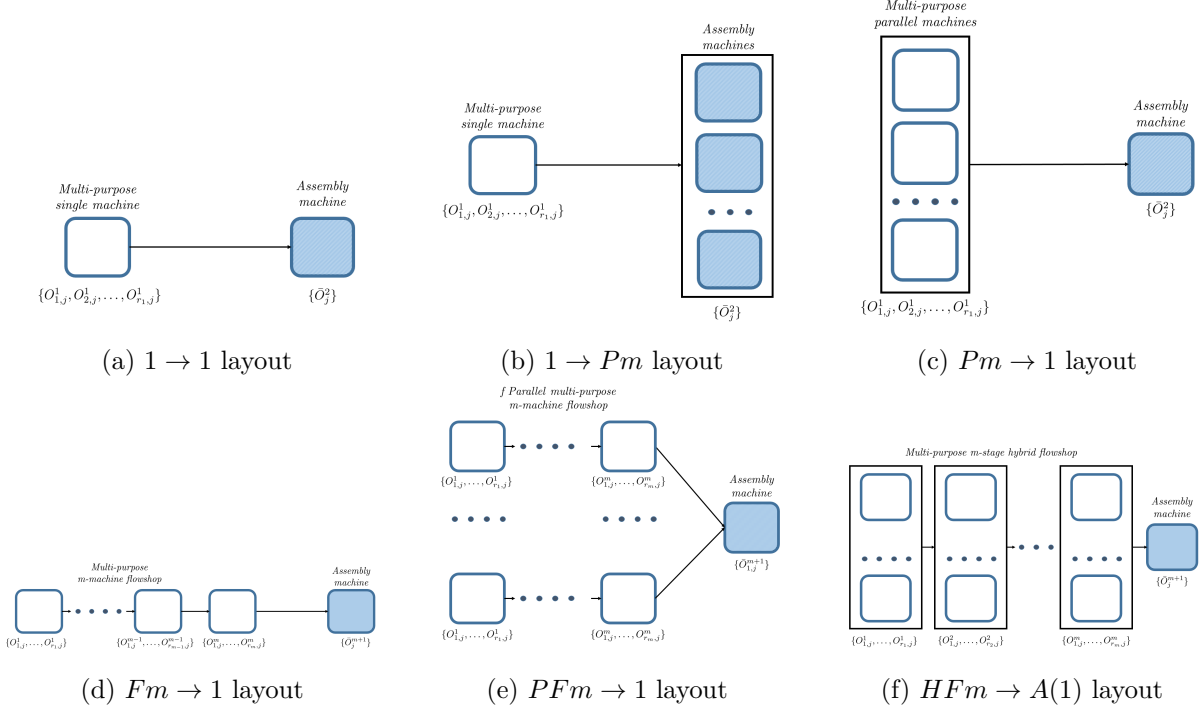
Multi-purpose single machine

$\{O^1_{1,j}, O^1_{2,j}, \ldots, O^1_{r_1,j}\}$

Assembly machine

$\{\bar{O}^2_j\}$

(a) $1 \rightarrow 1$ layout

Multi-purpose single machine

$\{O^1_{1,j}, O^1_{2,j}, \ldots, O^1_{r_1,j}\}$

Assembly machines

$\{\bar{O}^2_j\}$

(b) $1 \rightarrow Pm$ layout

Multi-purpose parallel machines

$\{O^1_{1,j}, O^1_{2,j}, \ldots, O^1_{r_1,j}\}$

Assembly machine

$\{\bar{O}^2_j\}$

(c) $Pm \rightarrow 1$ layout

Multi-purpose m-machine flowshop

$\{O^1_{1,j}, \ldots, O^1_{r_1,j}\}$

$\{O^{m-1}_{1,j}, \ldots, O^{m-1}_{r_{m-1},j}\}$

$\{O^m_{1,j}, \ldots, O^m_{r_m,j}\}$

Assembly machine

$\{\bar{O}^{m+1}_j\}$

(d) $Fm \rightarrow 1$ layout

f Parallel multi-purpose m-machine flowshop

$\{O^1_{1,j}, \ldots, O^1_{r_1,j}\}$

$\{O^m_{1,j}, \ldots, O^m_{r_m,j}\}$

$\{O^1_{1,j}, \ldots, O^1_{r_1,j}\}$

$\{O^m_{1,j}, \ldots, O^m_{r_m,j}\}$

Assembly machine

$\{\bar{O}^{m+1}_{1,j}\}$

(e) $PFm \rightarrow 1$ layout

Multi-purpose m-stage hybrid flowshop

$\{O^1_{1,j}, \ldots, O^1_{r_1,j}\}$

$\{O^2_{1,j}, \ldots, O^2_{r_2,j}\}$

$\{O^m_{1,j}, \ldots, O^m_{r_m,j}\}$

Assembly machine

$\{\bar{O}^{m+1}_j\}$

(f) $HFm \rightarrow A(1)$ layout